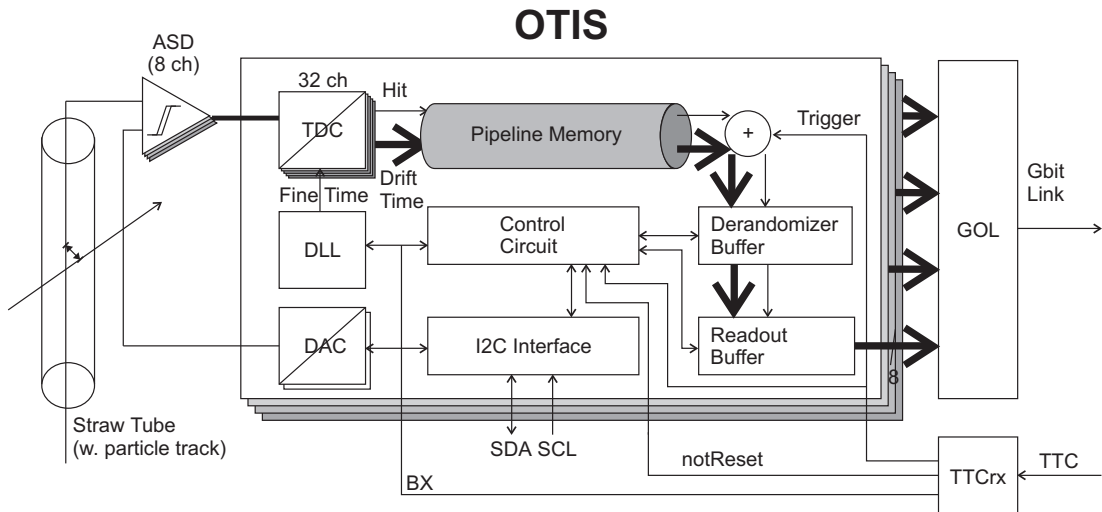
OTIS

ASD
(8 ch)

32 ch

Hit

TDC

Pipeline Memory

+

Trigger

Drift Time

Fine Time

DLL

Control Circuit

Derandomizer Buffer

GOL

Gbit Link

DAC

I2C Interface

Readout Buffer

8

Straw Tube
(w. particle track)

SDA SCL

notReset

BX

TTCrx

TTC